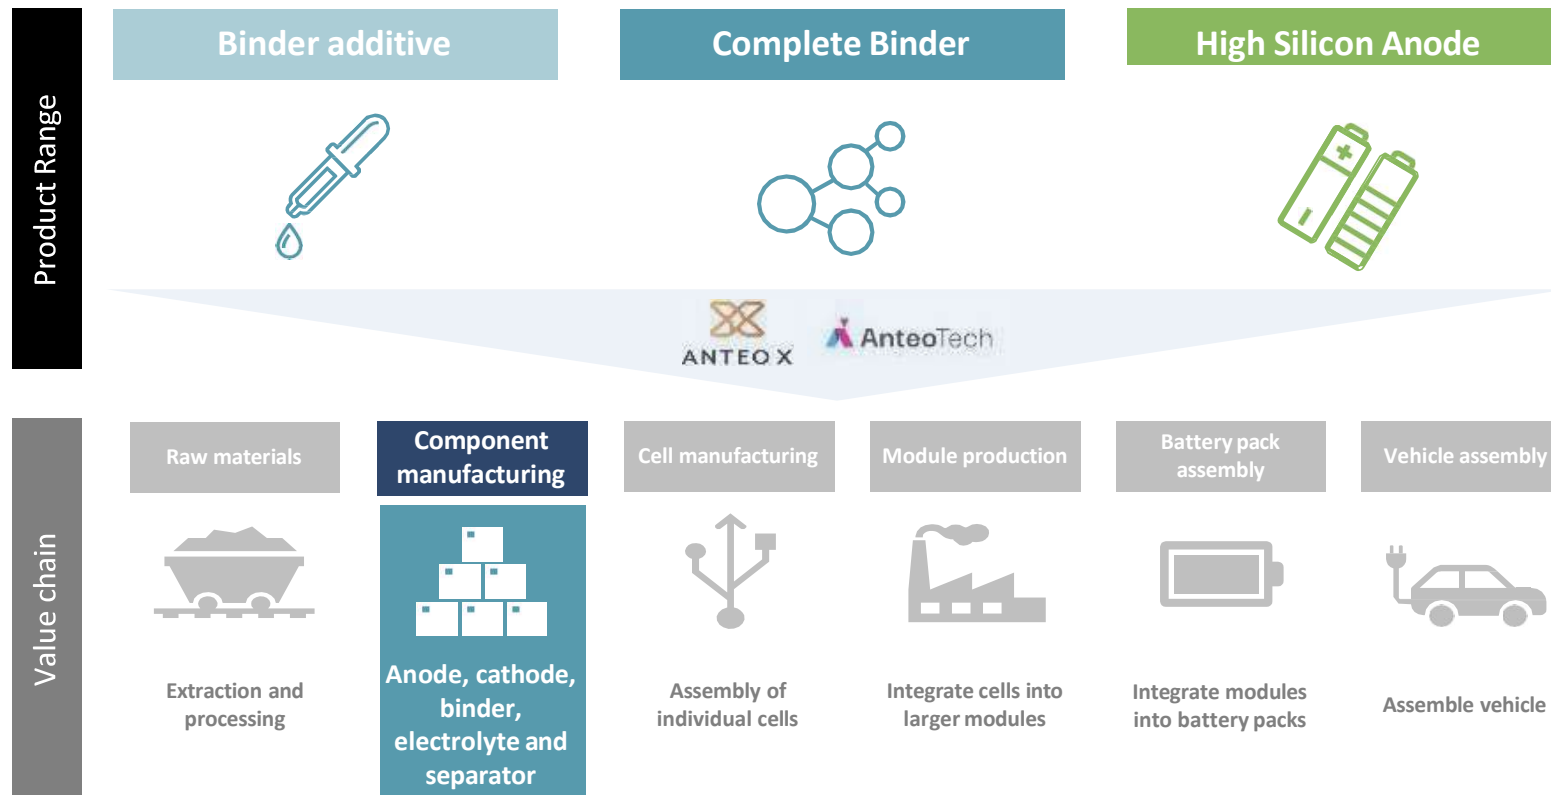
Product Range

Binder additive

Complete Binder

High Silicon Anode

ANTEO X

AnteoTech

Value chain

Raw materials

Extraction and processing

Component manufacturing

Anode, cathode, binder, electrolyte and separator

Cell manufacturing

Assembly of individual cells

Module production

Integrate cells into larger modules

Battery pack assembly

Integrate modules into battery packs

Vehicle assembly

Assemble vehicle